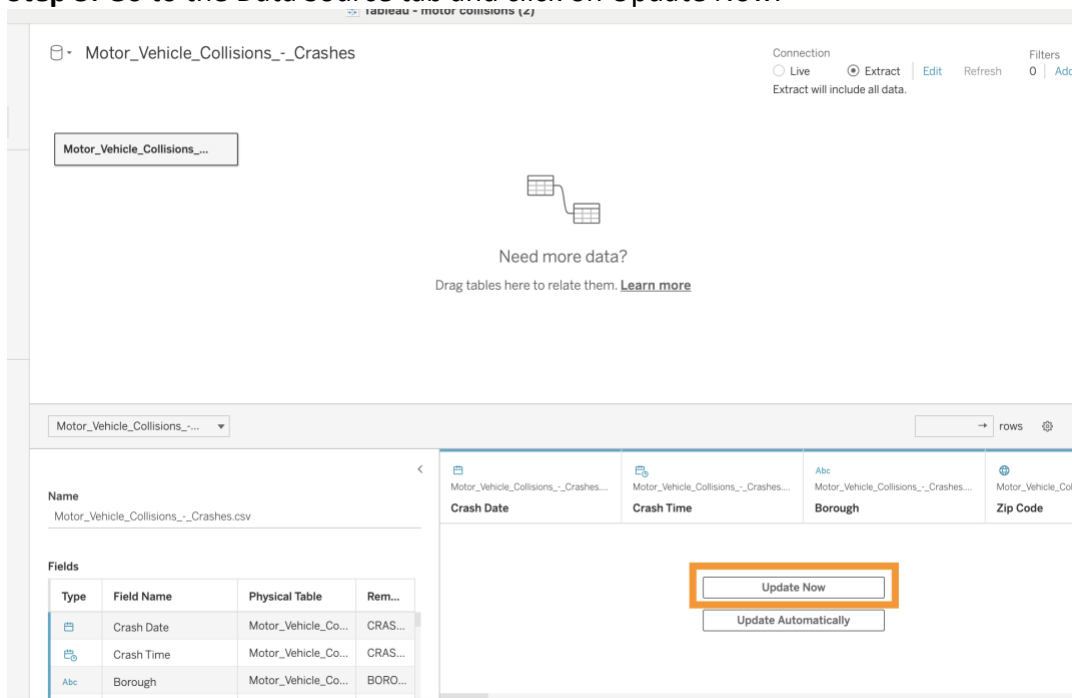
Tableau - motor collisions (2)

Motor_Vehicle_Collisions_-_Crashes

Connection
Live Extract Edit Refresh
Extract will include all data.

Filters
0 | Add

Motor_Vehicle_Collisions_...

Need more data?
Drag tables here to relate them. Learn more

Motor_Vehicle_Collisions_-...

→ rows

Name
Motor_Vehicle_Collisions_-_Crashes.csv

Fields

| Type | Field Name | Physical Table | Rem... |
|---|---|---|---|
| | Crash Date | Motor_Vehicle_Co... | CRAS... |
| | Crash Time | Motor_Vehicle_Co... | CRAS... |
| Abc | Borough | Motor_Vehicle_Co... | BORO... |

Motor_Vehicle_Collisions_-_Crashes....
Crash Date

Motor_Vehicle_Collisions_-_Crashes....
Crash Time

Abc
Motor_Vehicle_Collisions_-_Crashes....
Borough

Motor_Vehicle_Col
Zip Code

Update Now

Update Automatically